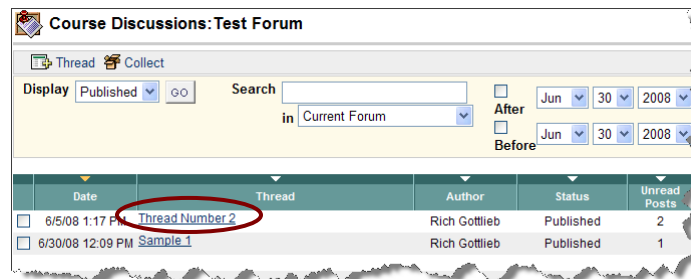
Course Discussions:Test Forum

Thread Collect

Display Published GO

Search

in Current Forum

After Jun 30 2008

Before Jun 30 2008

| | Date | Thread | Author | Status | Unread Posts |
|---|---|---|---|---|---|
| ☐ | 6/5/08 1:17 PM | Thread Number 2 | Rich Gottlieb | Published | 2 |
| ☐ | 6/30/08 12:09 PM | Sample 1 | Rich Gottlieb | Published | 1 |